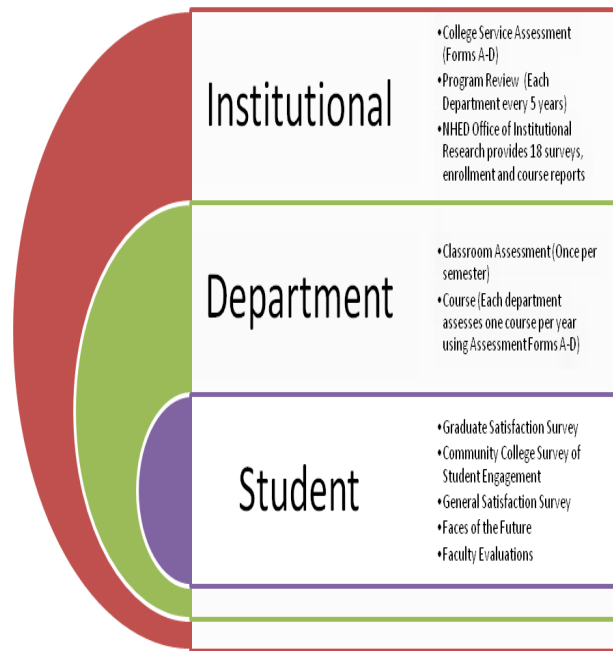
Institutional

• College Service Assessment (Forms A-D)
• Program Review (Each Department every 5 years)
• NHED Office of Institutional Research provides 18 surveys, enrollment and course reports

Department

• Classroom Assessment (Once per semester)
• Course (Each department assesses one course per year using Assessment Forms A-D)

Student

• Graduate Satisfaction Survey
• Community College Survey of Student Engagement
• General Satisfaction Survey
• Faces of the Future
• Faculty Evaluations